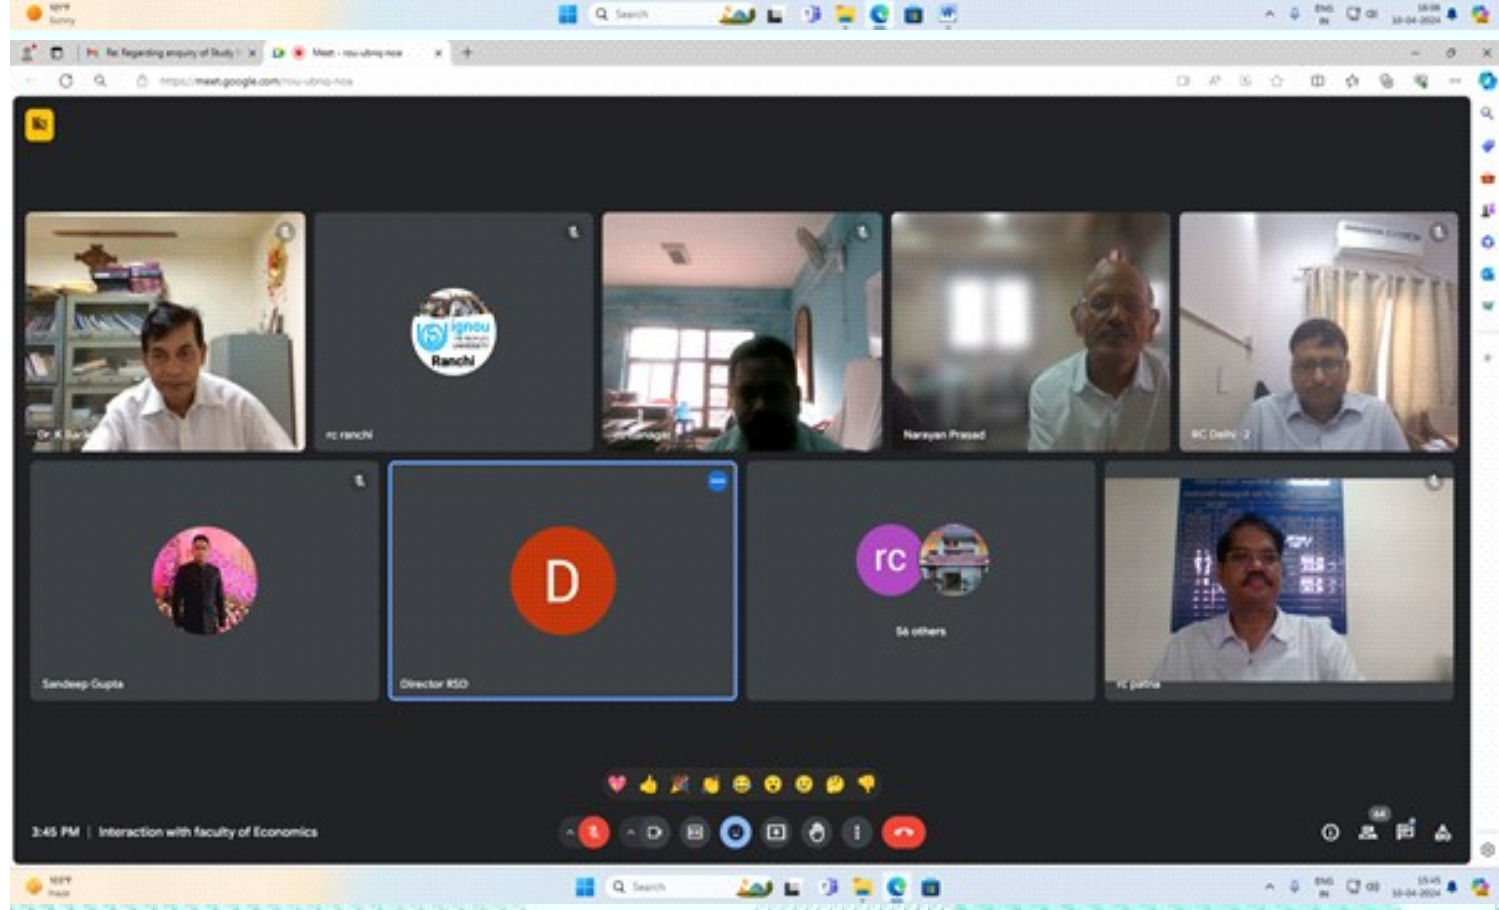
Search

Re: Regarding enquiry of Study
Meet - rou-ubnq-noe

https://meet.google.com/rou-ubnq-noe

Dr K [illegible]
rc ranchi
ignou Ranchi
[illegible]
Narayan Prasad
RC Delhi - 2

Sandeep Gupta
D
Director RSD
rc
56 others
rc patna

3:45 PM | Interaction with faculty of Economics

Search